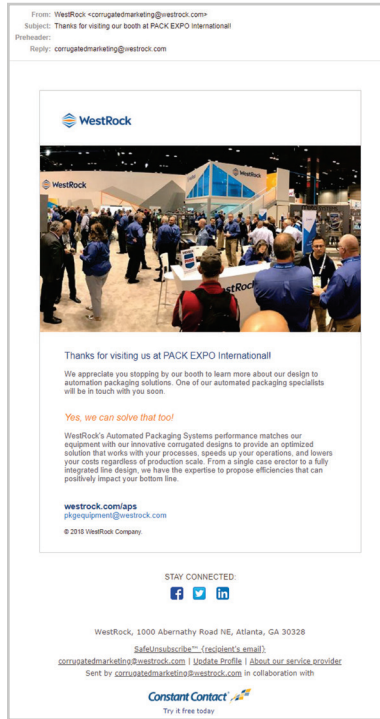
From: WestRock <corrugatedmarketing@westrock.com>
Subject: Thanks for visiting our booth at PACK EXPO International!
Preheader:
Reply: corrugatedmarketing@westrock.com

WestRock

WestRock

WestRock

Thanks for visiting us at PACK EXPO International!

We appreciate you stopping by our booth to learn more about our design to automation packaging solutions. One of our automated packaging specialists will be in touch with you soon.

Yes, we can solve that too!

WestRock's Automated Packaging Systems performance matches our equipment with our innovative corrugated designs to provide an optimized solution that works with your processes, speeds up your operations, and lowers your costs regardless of production scale. From a single case erector to a fully integrated line design, we have the expertise to propose efficiencies that can positively impact your bottom line.

westrock.com/aps
pkgequipment@westrock.com

© 2018 WestRock Company.

STAY CONNECTED:

WestRock, 1000 Abernathy Road NE, Atlanta, GA 30328

SafeUnsubscribe™ {recipient's email}
corrugatedmarketing@westrock.com | Update Profile | About our service provider
Sent by corrugatedmarketing@westrock.com in collaboration with

Constant Contact
Try it free today